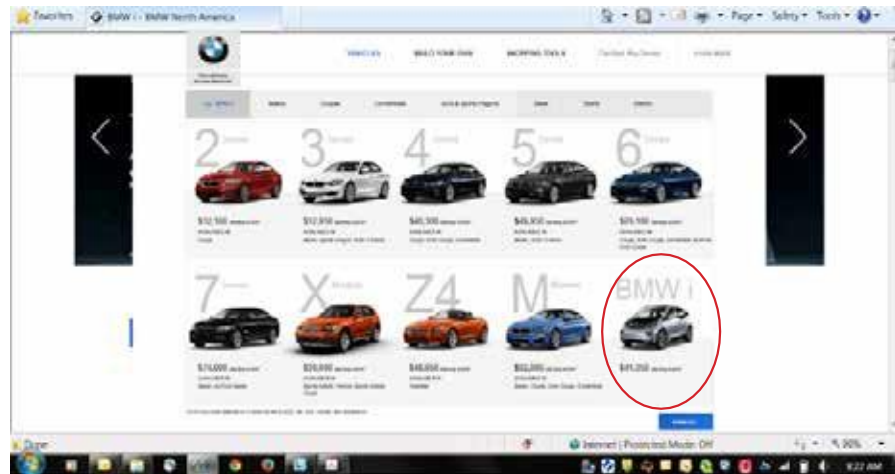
Favorites | BMW | - BMW North America

Page ▾ Safety ▾ Tools ▾

VEHICLES | BUILD YOUR OWN | SHOPPING TOOLS

2 Series
$32,150

3 Series
$32,950

4 Series
$40,300

5 Series
$49,950

6 Series
$75,100

7 Series
$74,000

X Models
$35,000

Z4
$48,650

M Models
$62,000

BMW i
$41,350

Done | Internet | Protected Mode: Off | 90%

6:22 AM